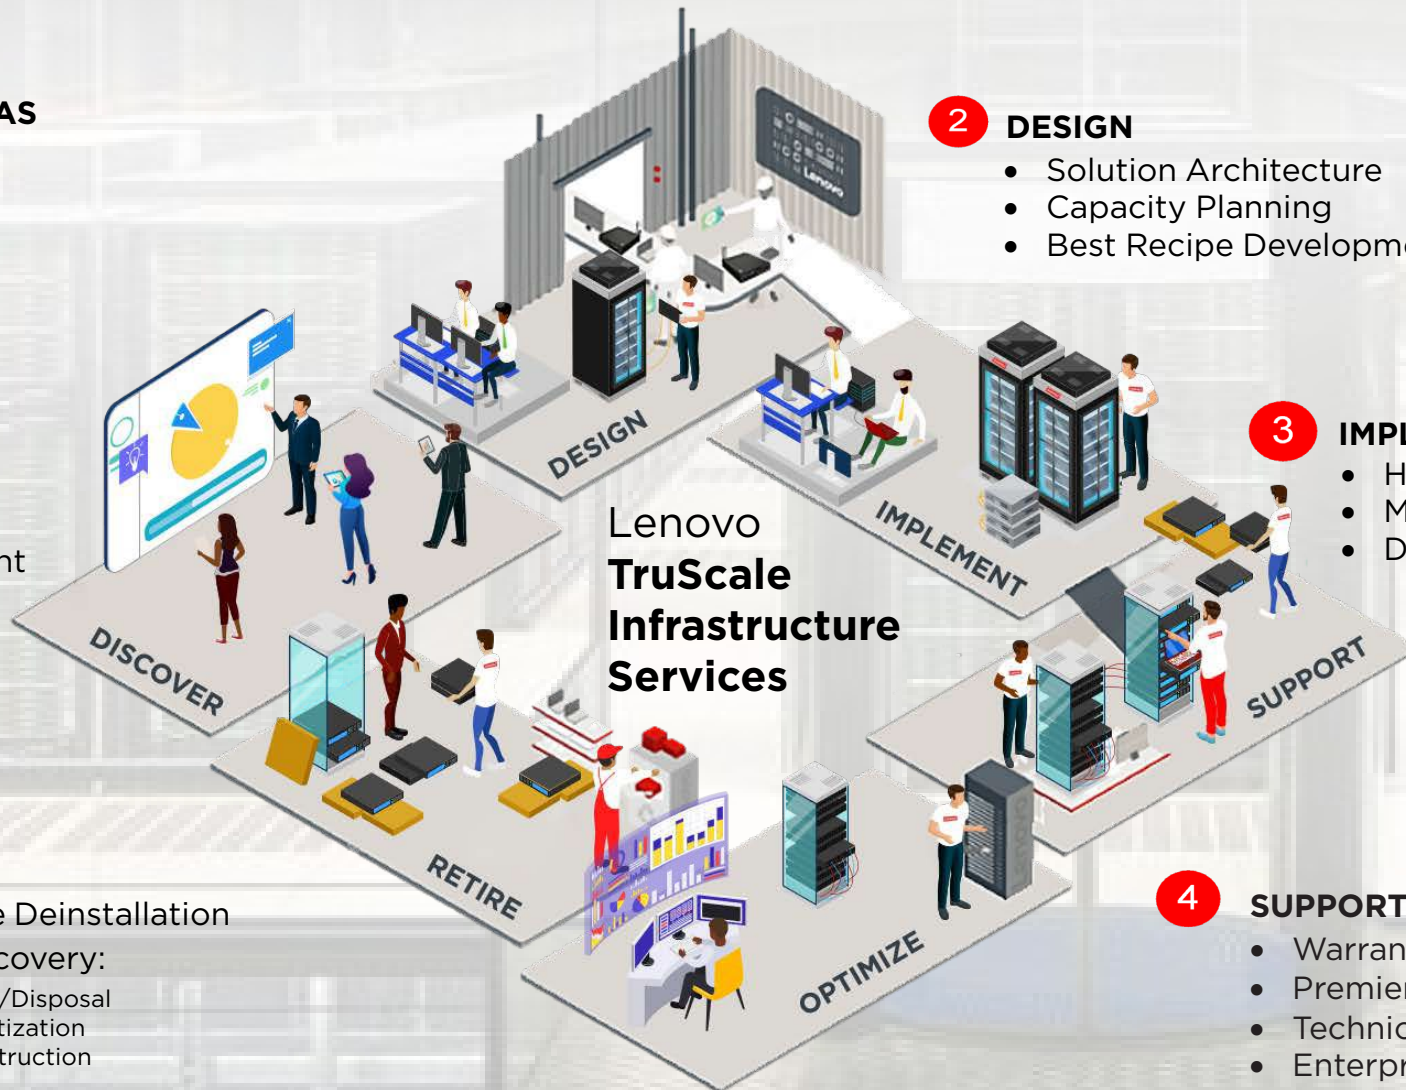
AS

nt

e Deinstallation
covery:
/Disposal
tization
truction

2 DESIGN
- Solution Architecture
- Capacity Planning
- Best Recipe Developm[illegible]

DESIGN

Lenovo

IMPLEMENT

DISCOVER

Lenovo
**TruScale Infrastructure Services**

3 IMP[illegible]
- H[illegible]
- M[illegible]
- D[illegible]

SUPPORT

RETIRE

OPTIMIZE

4 SUPPORT
- Warran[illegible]
- Premie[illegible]
- Technic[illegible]
- Enterpr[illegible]